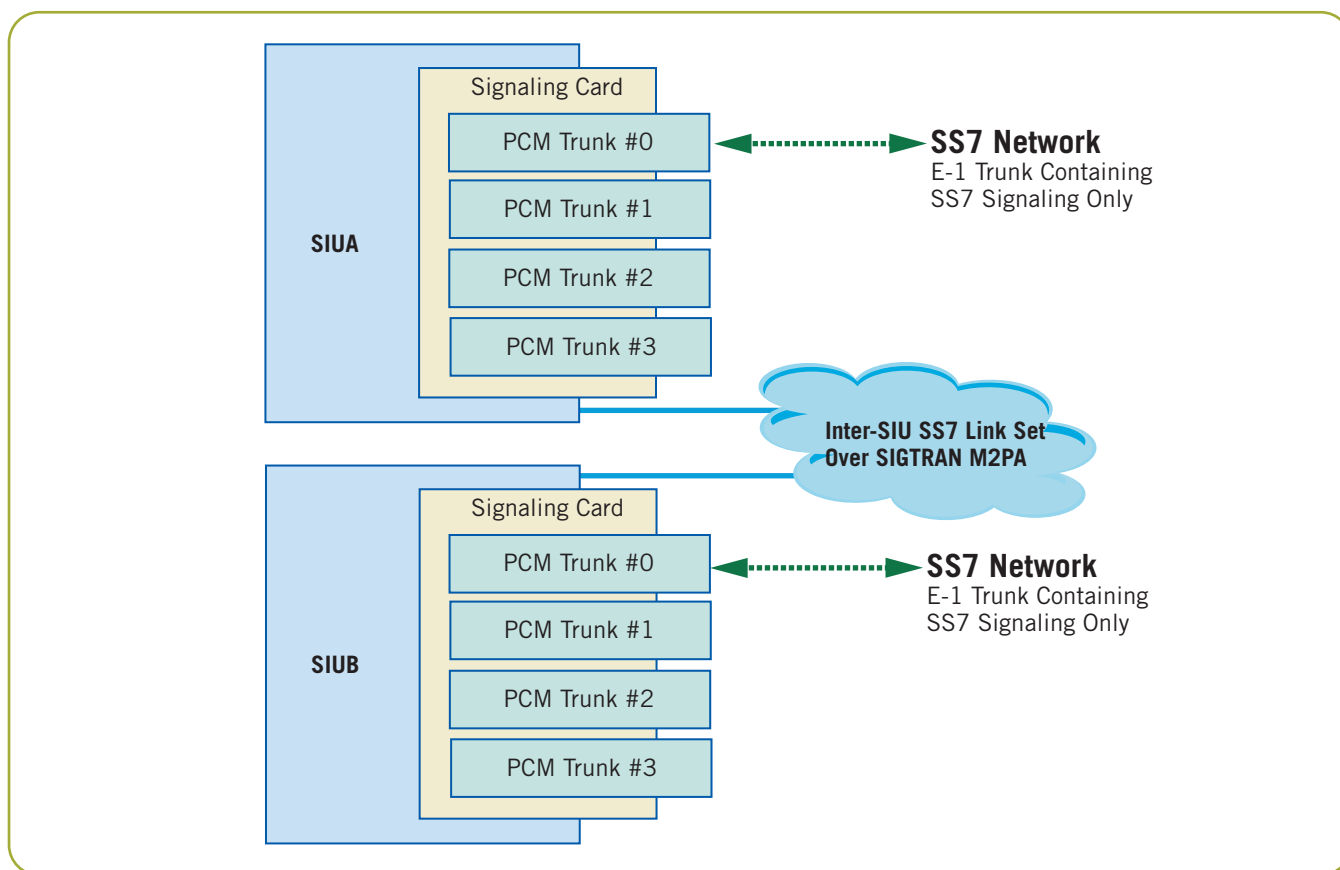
Signaling Card

PCM Trunk #0

PCM Trunk #1

PCM Trunk #2

PCM Trunk #3

SIUA

SS7 Network
E-1 Trunk Containing SS7 Signaling Only

Inter-SIU SS7 Link Set Over SIGTRAN M2PA

Signaling Card

PCM Trunk #0

PCM Trunk #1

PCM Trunk #2

PCM Trunk #3

SIUB

SS7 Network
E-1 Trunk Containing SS7 Signaling Only